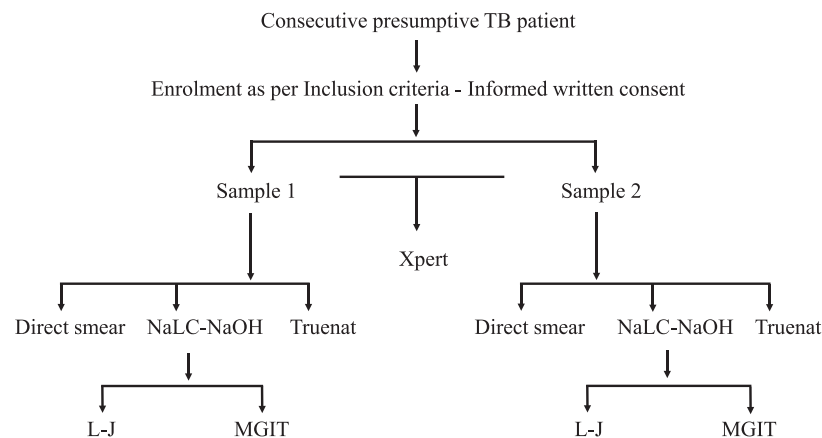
Consecutive presumptive TB patient

Enrolment as per Inclusion criteria - Informed written consent

Sample 1

Xpert

Sample 2

Direct smear

NaLC-NaOH

Truenat

Direct smear

NaLC-NaOH

Truenat

L-J

MGIT

L-J

MGIT